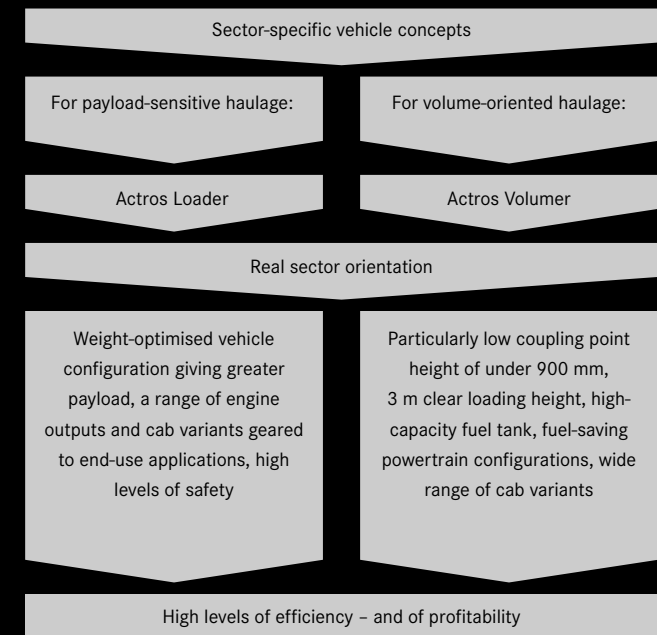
Sector-specific vehicle concepts

For payload-sensitive haulage:

For volume-oriented haulage:

Actros Loader

Actros Volumer

Real sector orientation

Weight-optimised vehicle configuration giving greater payload, a range of engine outputs and cab variants geared to end-use applications, high levels of safety

Particularly low coupling point height of under 900 mm, 3 m clear loading height, high-capacity fuel tank, fuel-saving powertrain configurations, wide range of cab variants

High levels of efficiency – and of profitability